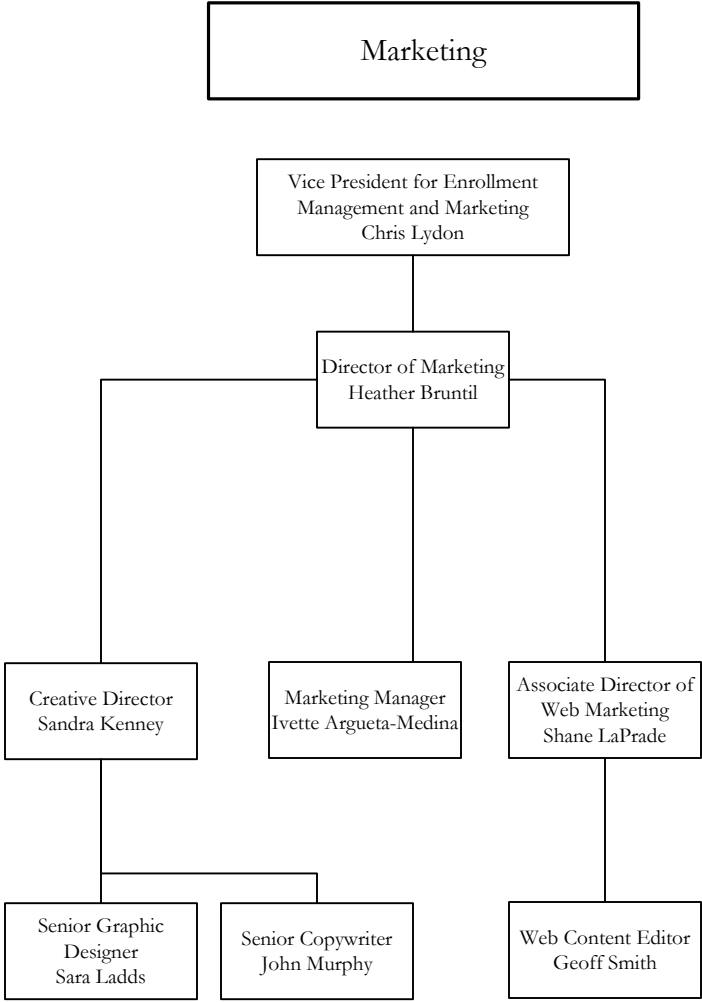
Marketing

Vice President for Enrollment Management and Marketing
Chris Lydon

Director of Marketing
Heather Bruntil

Creative Director
Sandra Kenney

Marketing Manager
Ivette Argueta-Medina

Associate Director of Web Marketing
Shane LaPrade

Senior Graphic Designer
Sara Ladds

Senior Copywriter
John Murphy

Web Content Editor
Geoff Smith